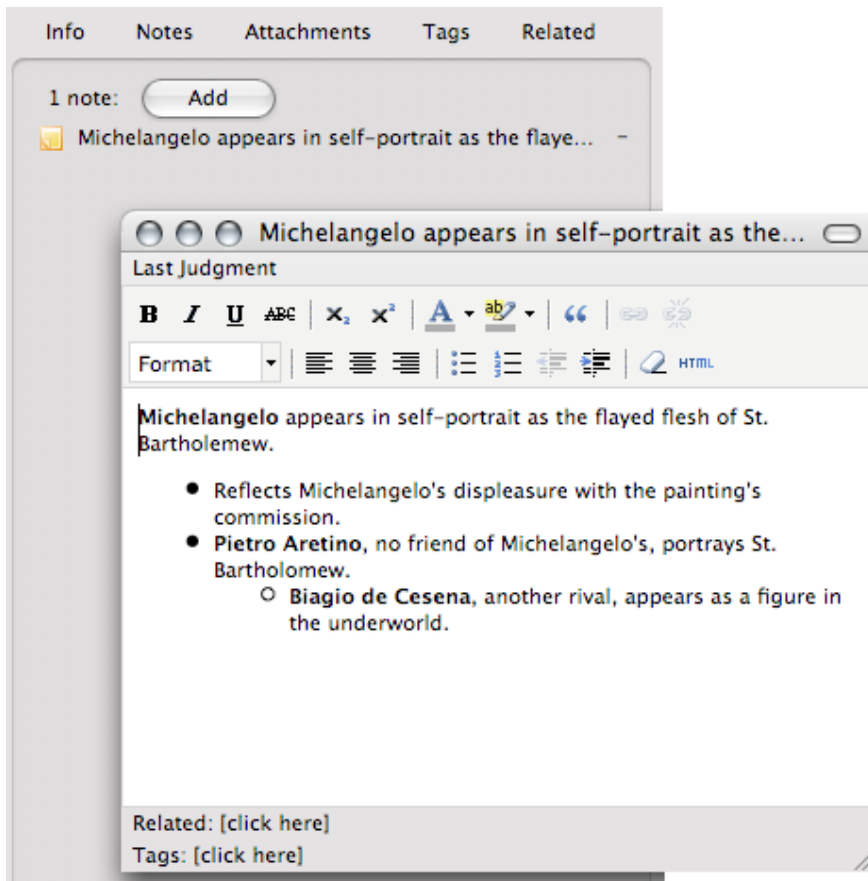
Info Notes Attachments Tags Related

1 note: Add

Michelangelo appears in self-portrait as the flaye... –

Michelangelo appears in self-portrait as the...

Last Judgment

B I U ABC $x_2$ $x^2$ A ab ‹‹

Format HTML

**Michelangelo** appears in self-portrait as the flayed flesh of St. Bartholemew.

- Reflects Michelangelo's displeasure with the painting's commission.
- **Pietro Aretino**, no friend of Michelangelo's, portrays St. Bartholomew.
  - **Biagio de Cesena**, another rival, appears as a figure in the underworld.

Related: [click here]

Tags: [click here]